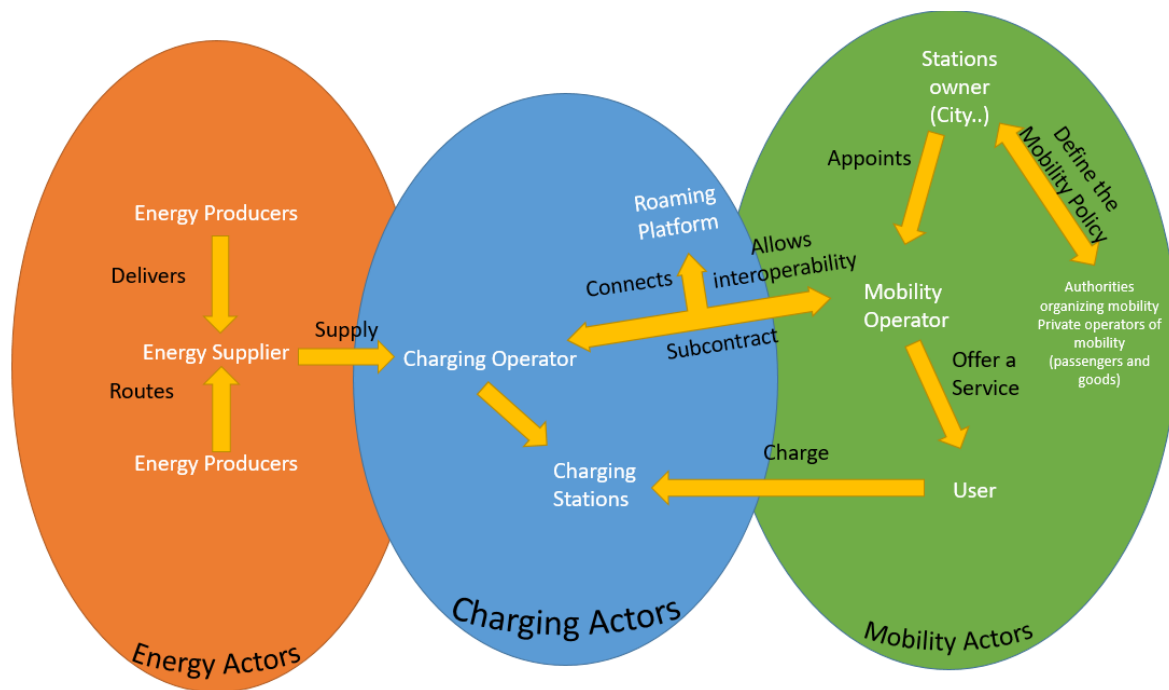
Energy Producers

Delivers

Energy Supplier

Routes

Energy Producers

Supply

Energy Actors

Roaming Platform

Connects

Allows interoperability

Charging Operator

Subcontract

Charging Stations

Charging Actors

Stations owner (City..)

Appoints

Define the Mobility Policy

Mobility Operator

Authorities organizing mobility Private operators of mobility (passengers and goods)

Offer a Service

Charge

User

Mobility Actors